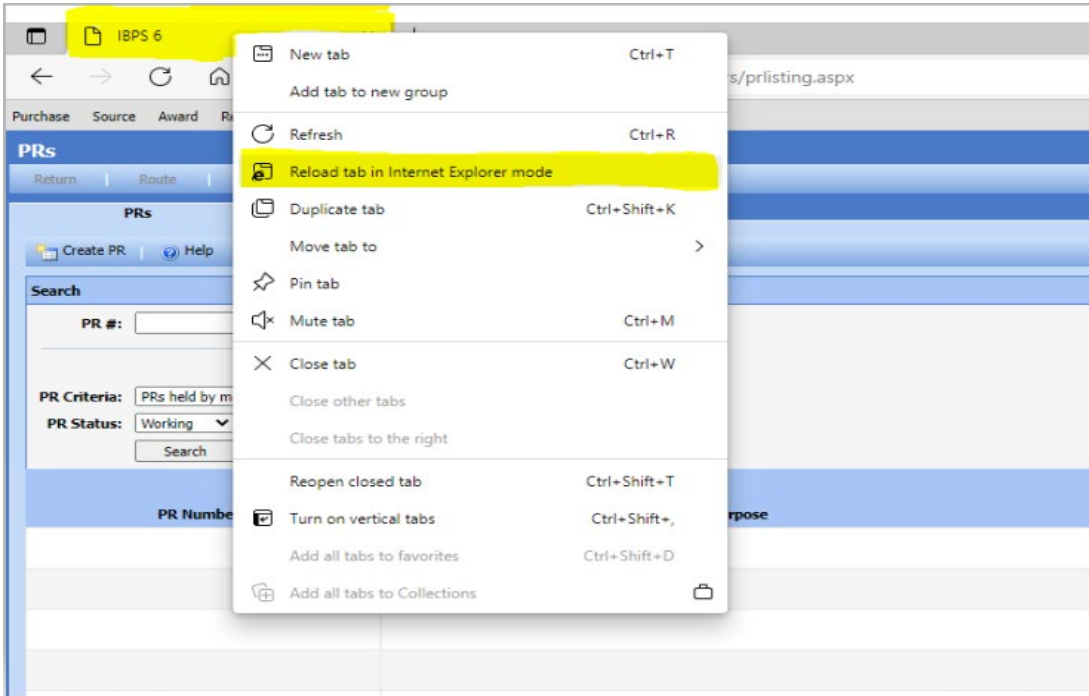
IBPS 6

s/prlisting.aspx

Purchase Source Award R

PRs

Return | Route |

PRs

Create PR | Help

Search

PR #:

PR Criteria: PRs held by m

PR Status: Working

Search

PR Numbe

rpose

New tab Ctrl+T
Add tab to new group
Refresh Ctrl+R
Reload tab in Internet Explorer mode
Duplicate tab Ctrl+Shift+K
Move tab to
Pin tab
Mute tab Ctrl+M
Close tab Ctrl+W
Close other tabs
Close tabs to the right
Reopen closed tab Ctrl+Shift+T
Turn on vertical tabs Ctrl+Shift+,
Add all tabs to favorites Ctrl+Shift+D
Add all tabs to Collections